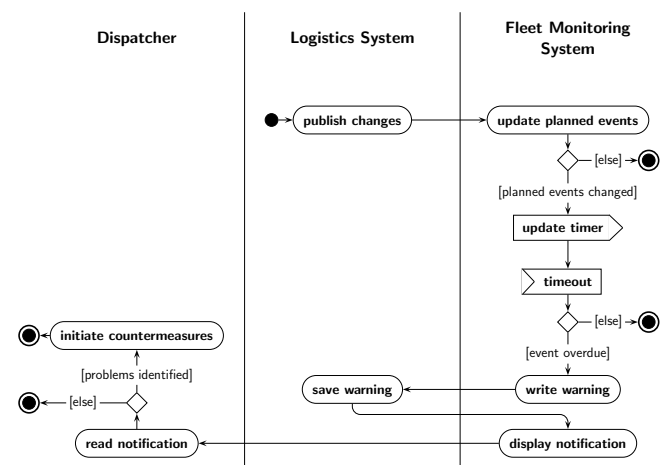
Dispatcher

Logistics System

Fleet Monitoring System

publish changes

update planned events

[else]

[planned events changed]

update timer

timeout

[else]

[event overdue]

initiate countermeasures

[problems identified]

[else]

save warning

write warning

read notification

display notification